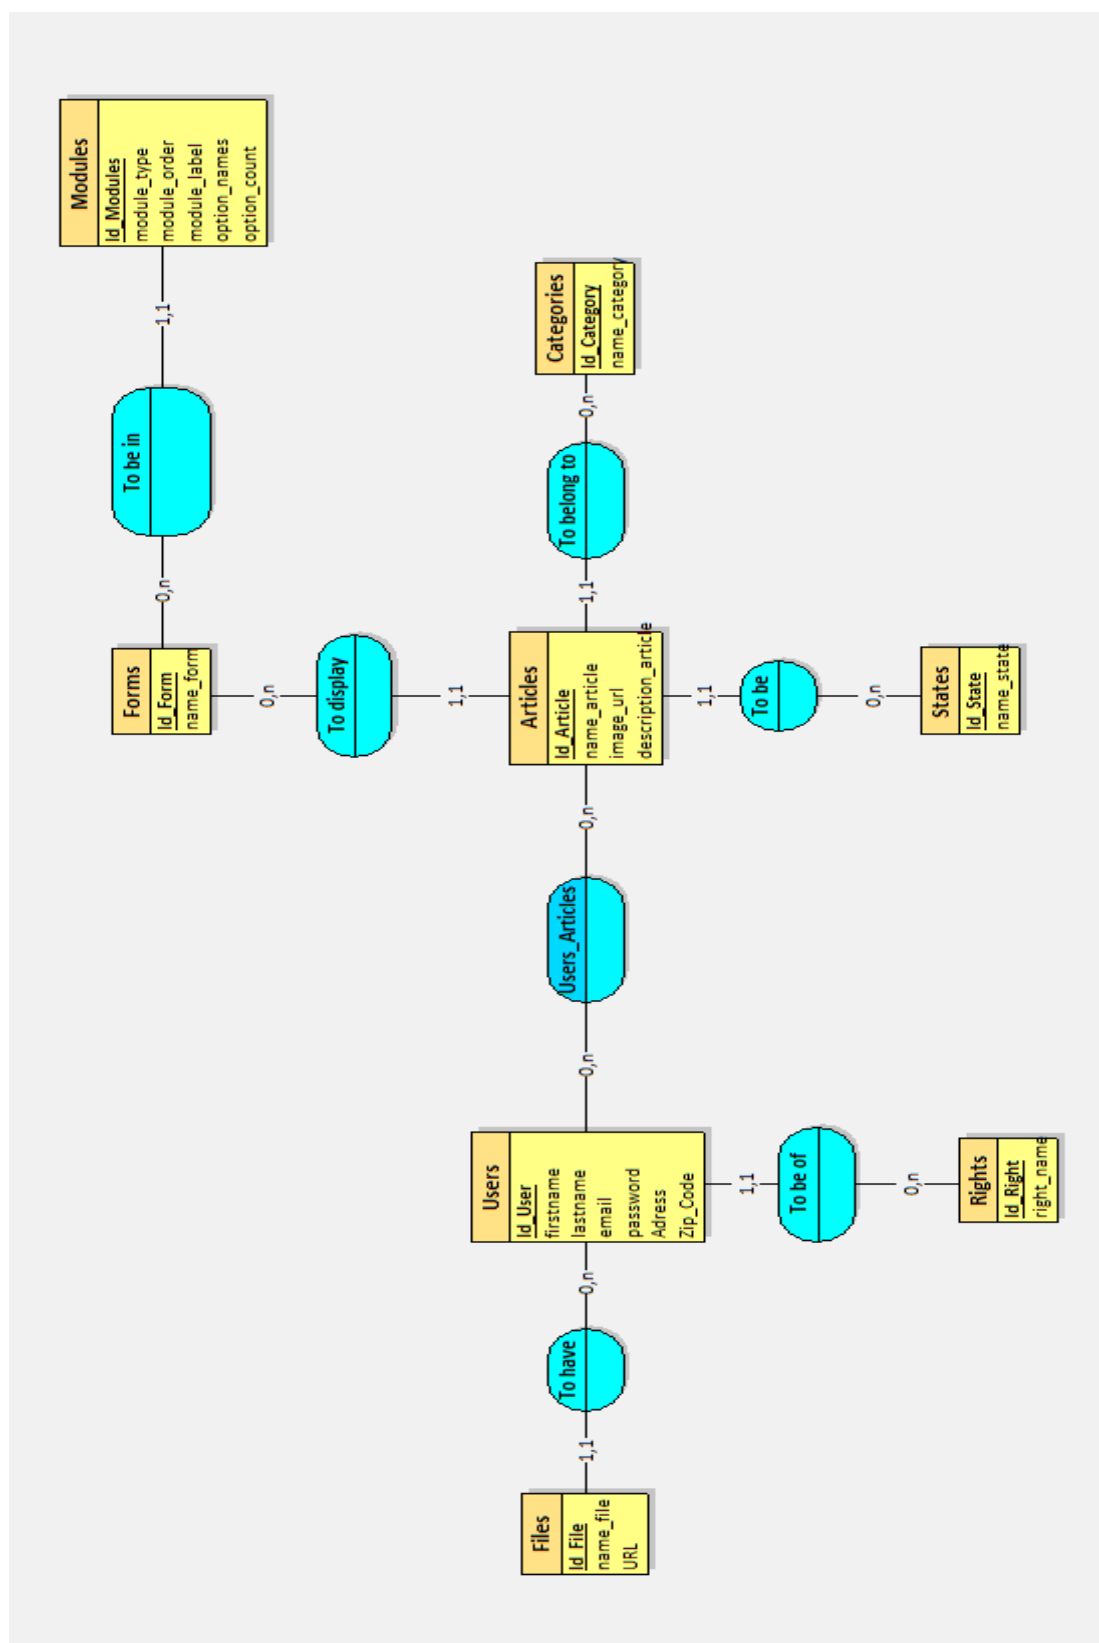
Modules
Id_Modules
module_type
module_order
module_label
option_names
option_count

1,1

To be in

0,n

Forms
Id_Form
name_form

0,n

To display

1,1

Categories
Id_Category
name_category

0,n

To belong to

1,1

Articles
Id_Article
name_article
image_url
description_article

1,1

To be

0,n

States
Id_State
name_state

0,n

Users_Articles

0,n

Users
Id_User
firstname
lastname
email
password
Adress
Zip_Code

1,1

To be of

0,n

Rights
Id_Right
right_name

0,n

To have

1,1

Files
Id_File
name_file
URL